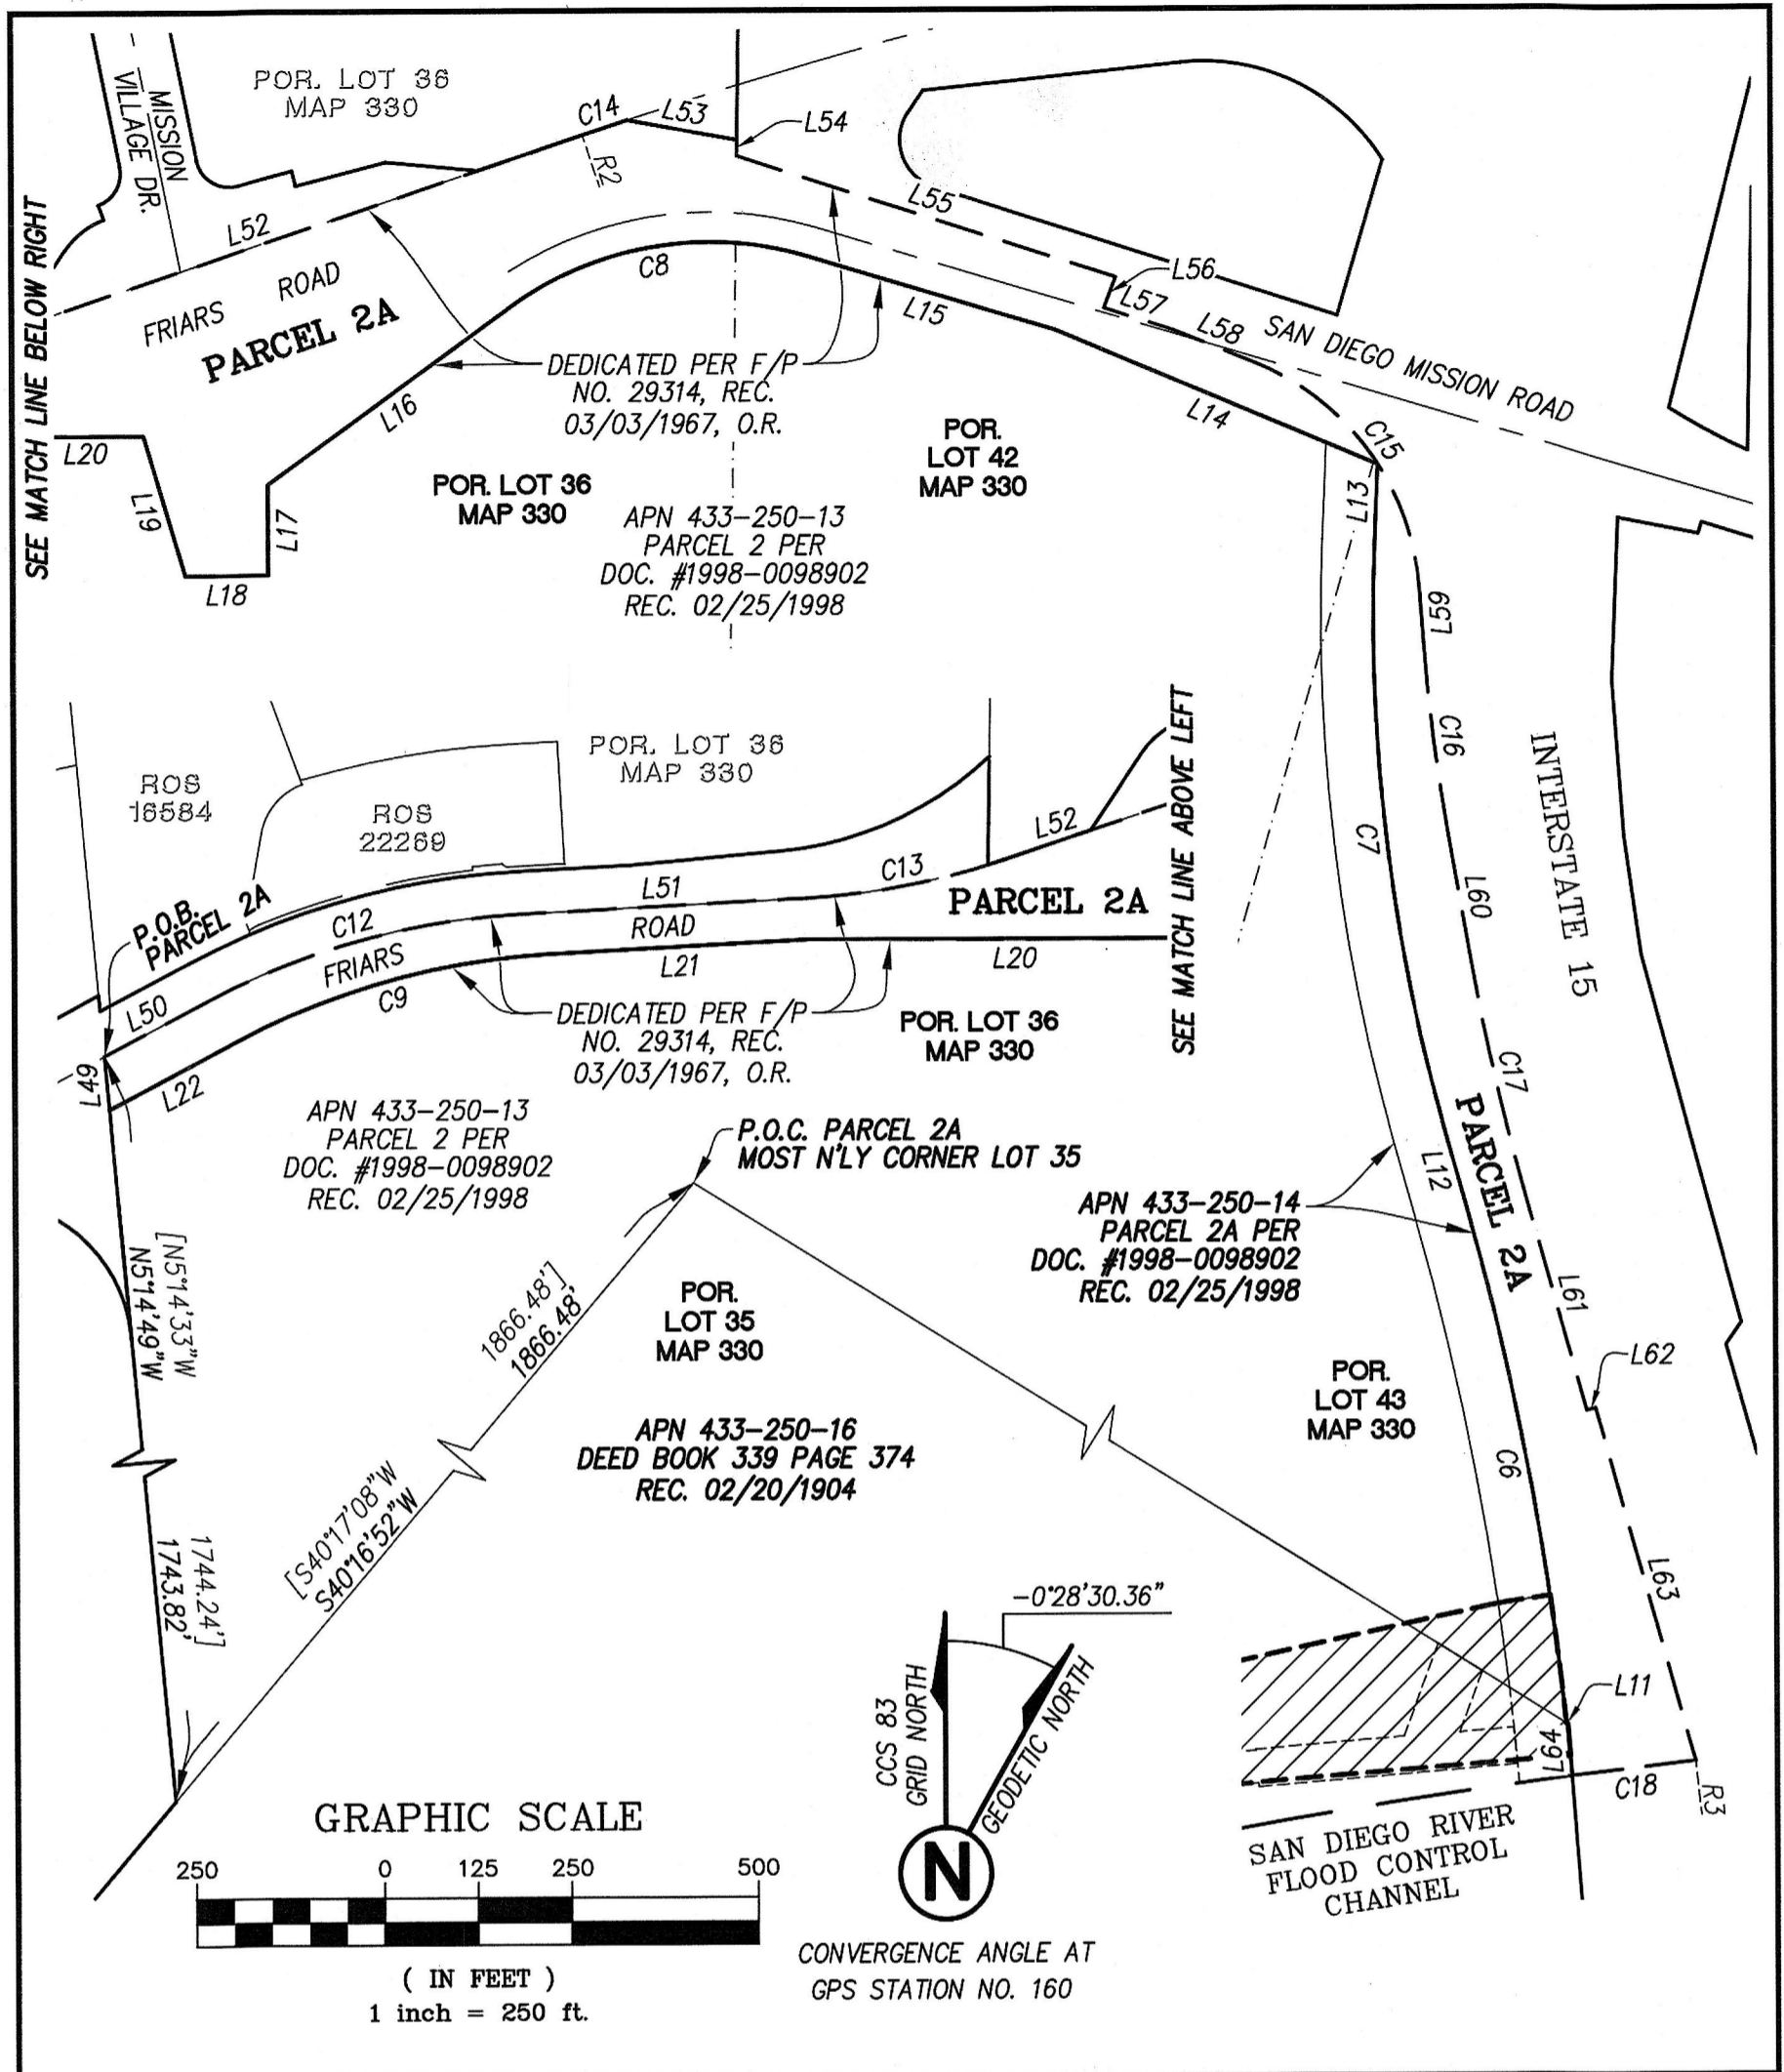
POR. LOT 36
MAP 330

MISSION VILLAGE DR.

SEE MATCH LINE BELOW RIGHT

C14 L53 L54 R2 L55 L52 L56 L57 L58 C8 L15 L14 C15 L16 L13 L20 L19 L17 L18

FRIARS ROAD

PARCEL 2A

SAN DIEGO MISSION ROAD

DEDICATED PER F/P NO. 29314, REC. 03/03/1967, O.R.

POR. LOT 42
MAP 330

POR. LOT 36
MAP 330

APN 433-250-13
PARCEL 2 PER
DOC. #1998-0098902
REC. 02/25/1998

L59 C16 L60 C7

INTERSTATE 15

POR. LOT 36
MAP 330

ROS
16584

ROS
22269

L52 C13 L51

SEE MATCH LINE ABOVE LEFT

P.O.B. PARCEL 2A

C12 ROAD FRIARS L21 L20 C9 L50 L22 L49

PARCEL 2A

DEDICATED PER F/P NO. 29314, REC. 03/03/1967, O.R.

POR. LOT 36
MAP 330

C17

APN 433-250-13
PARCEL 2 PER
DOC. #1998-0098902
REC. 02/25/1998

P.O.C. PARCEL 2A
MOST N'LY CORNER LOT 35

L12

PARCEL 2A

APN 433-250-14
PARCEL 2A PER
DOC. #1998-0098902
REC. 02/25/1998

[N5°14'33"W]
N5°14'49"W

[1866.48']
1866.48'

POR.
LOT 35
MAP 330

L61

POR.
LOT 43
MAP 330

L62

APN 433-250-16
DEED BOOK 339 PAGE 374
REC. 02/20/1904

C6

[S40°17'08"W]
S40°16'52"W

[1744.24']
1743.82'

L63

-0°28'30.36"

CCS 83
GRID NORTH

GEODETIC NORTH

L11 L64 C18 R3

GRAPHIC SCALE

250 0 125 250 500

( IN FEET )
1 inch = 250 ft.

N

CONVERGENCE ANGLE AT
GPS STATION NO. 160

SAN DIEGO RIVER
FLOOD CONTROL
CHANNEL